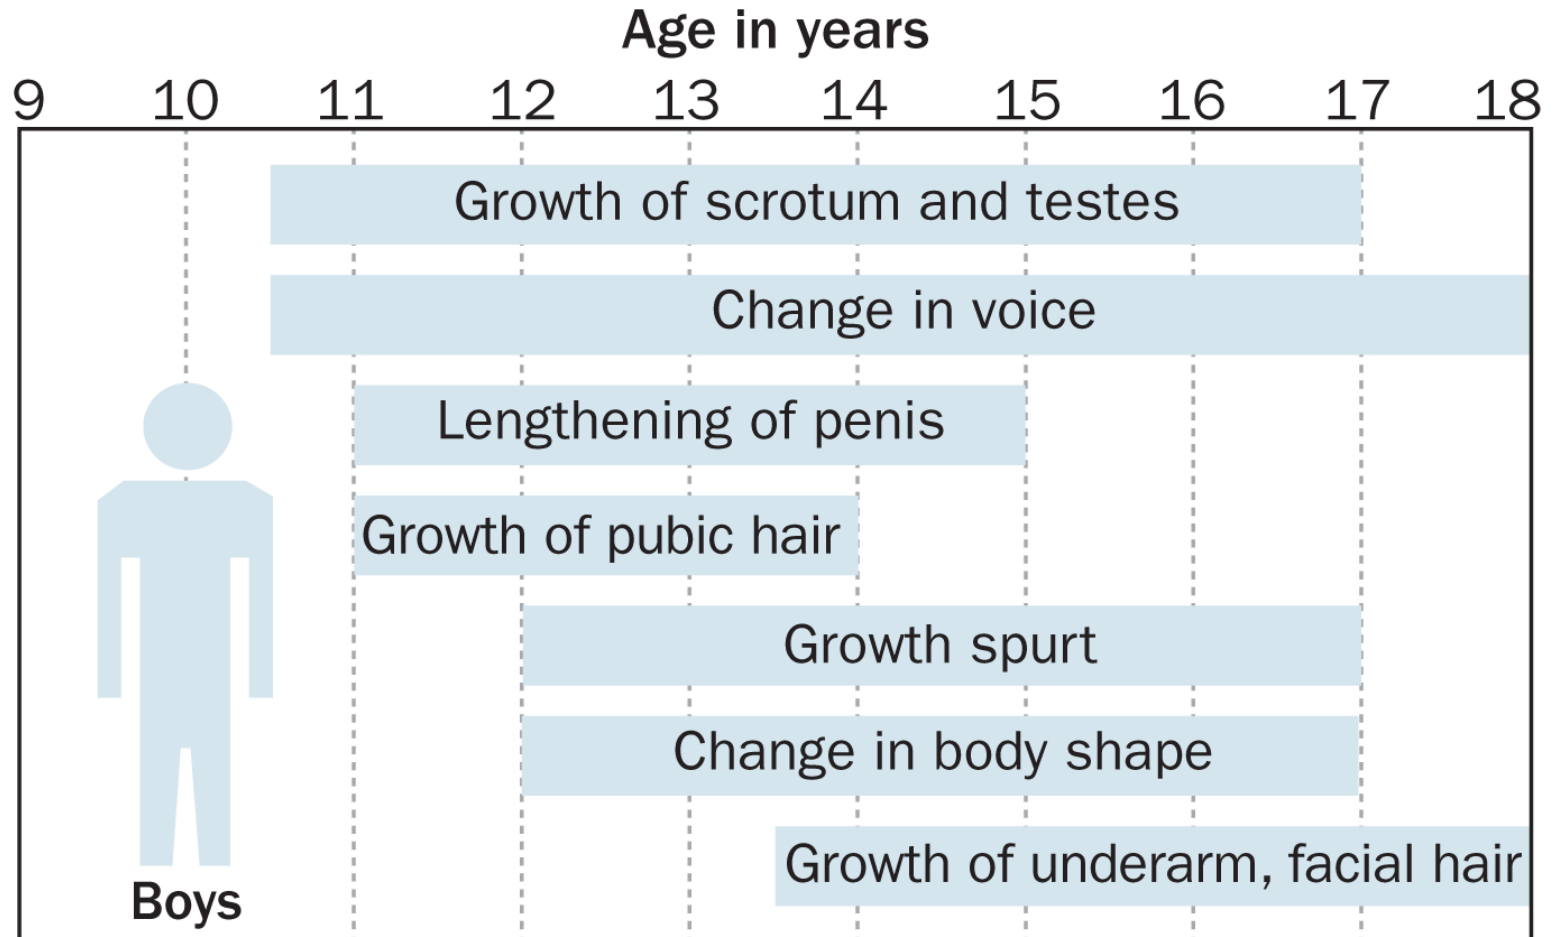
Age in years

9 10 11 12 13 14 15 16 17 18

Growth of scrotum and testes

Change in voice

Lengthening of penis

Growth of pubic hair

Growth spurt

Change in body shape

Growth of underarm, facial hair

Boys